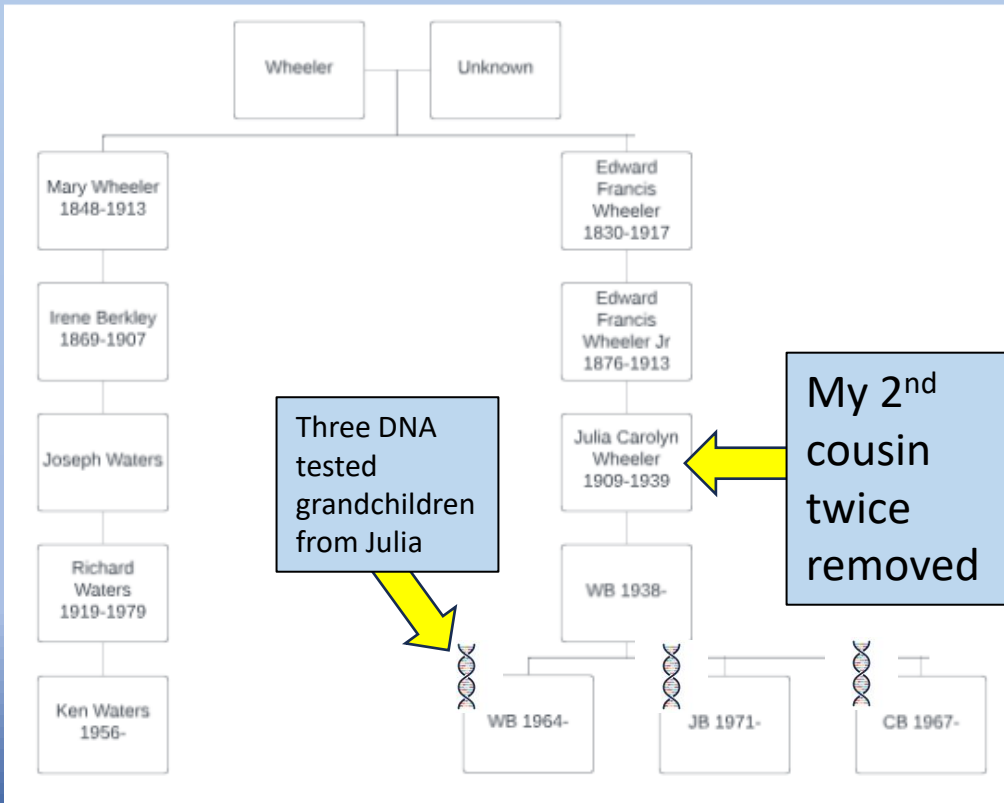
Wheeler

Unknown

Mary Wheeler 1848-1913

Irene Berkley 1869-1907

Joseph Waters

Richard Waters 1919-1979

Ken Waters 1956-

Edward Francis Wheeler 1830-1917

Edward Francis Wheeler Jr 1876-1913

Julia Carolyn Wheeler 1909-1939

WB 1938-

Three DNA tested grandchildren from Julia

My 2$^{nd}$ cousin twice removed

WB 1964-

JB 1971-

CB 1967-